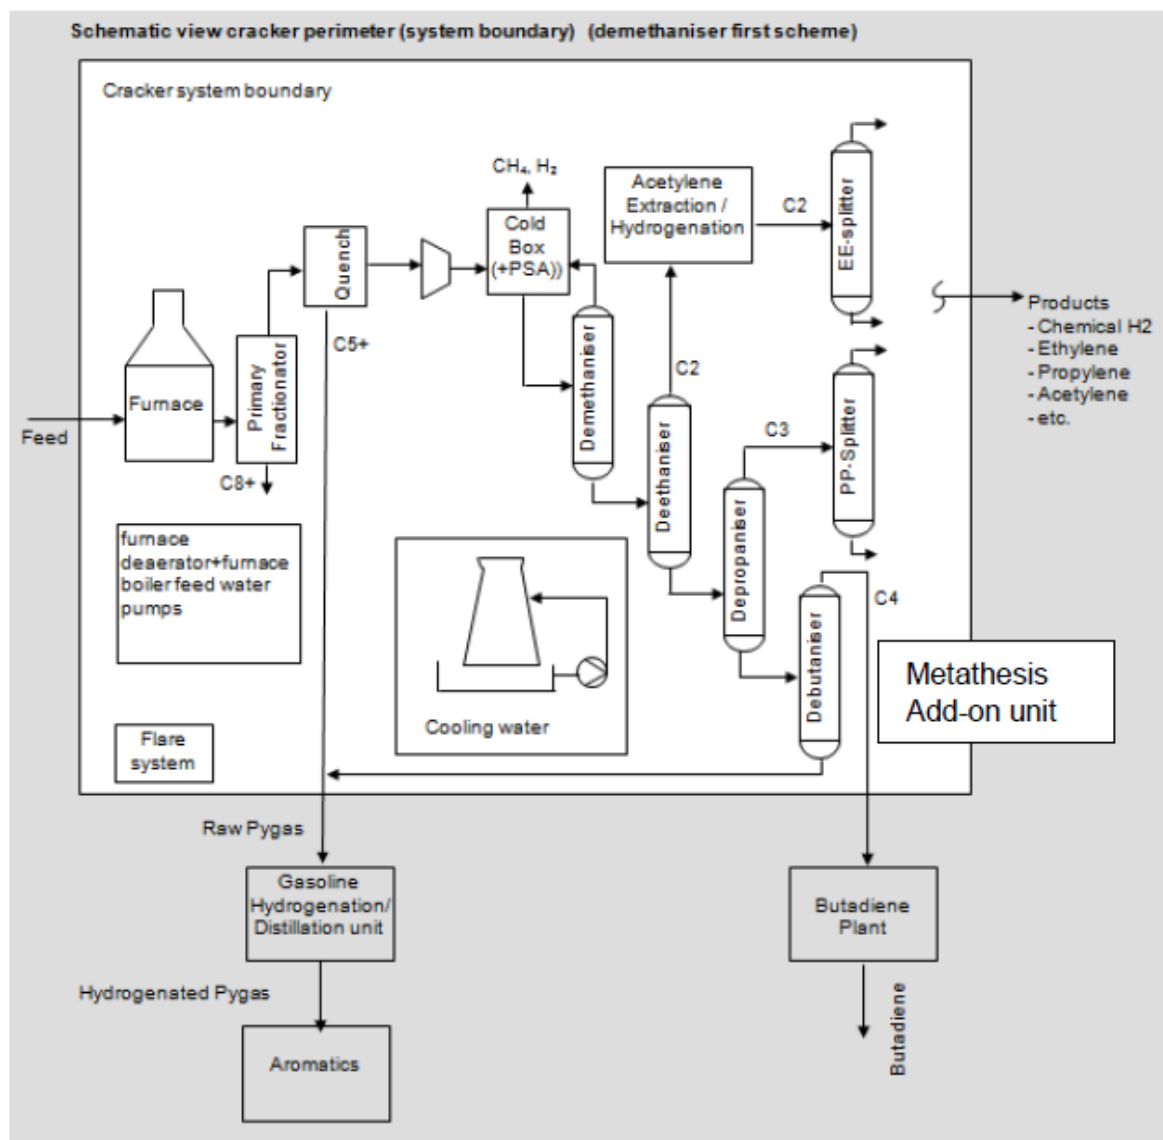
Schematic view cracker perimeter (system boundary) (demethaniser first scheme)

Cracker system boundary

$CH_4$, $H_2$

Acetylene Extraction / Hydrogenation

C2

EE-splitter

Cold Box (+PSA))

Quench

Products
- Chemical H2
- Ethylene
- Propylene
- Acetylene
- etc.

C5+

Furnace

Primary Fractionator

Demethaniser

C2

Feed

Deethaniser

C3

PP-Splitter

C8+

Depropaniser

furnace deaerator+furnace boiler feed water pumps

C4

Debutaniser

Metathesis Add-on unit

Cooling water

Flare system

Raw Pygas

Gasoline Hydrogenation/ Distillation unit

Butadiene Plant

Hydrogenated Pygas

Butadiene

Aromatics